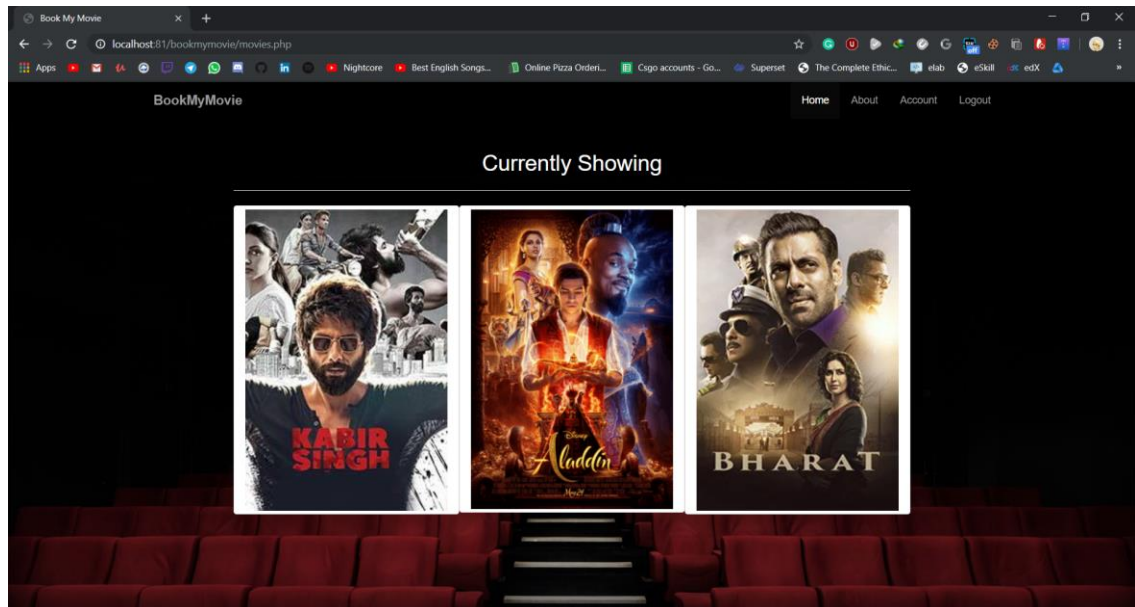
Book My Movie
localhost:81/bookmymovie/movies.php
Apps Nightcore Best English Songs... Online Pizza Orderi... Csgo accounts - Go... Superset The Complete Ethic... elab eSkill edX
BookMyMovie
Home About Account Logout
Currently Showing
KABIR SINGH
Disney Aladdin
BHARAT